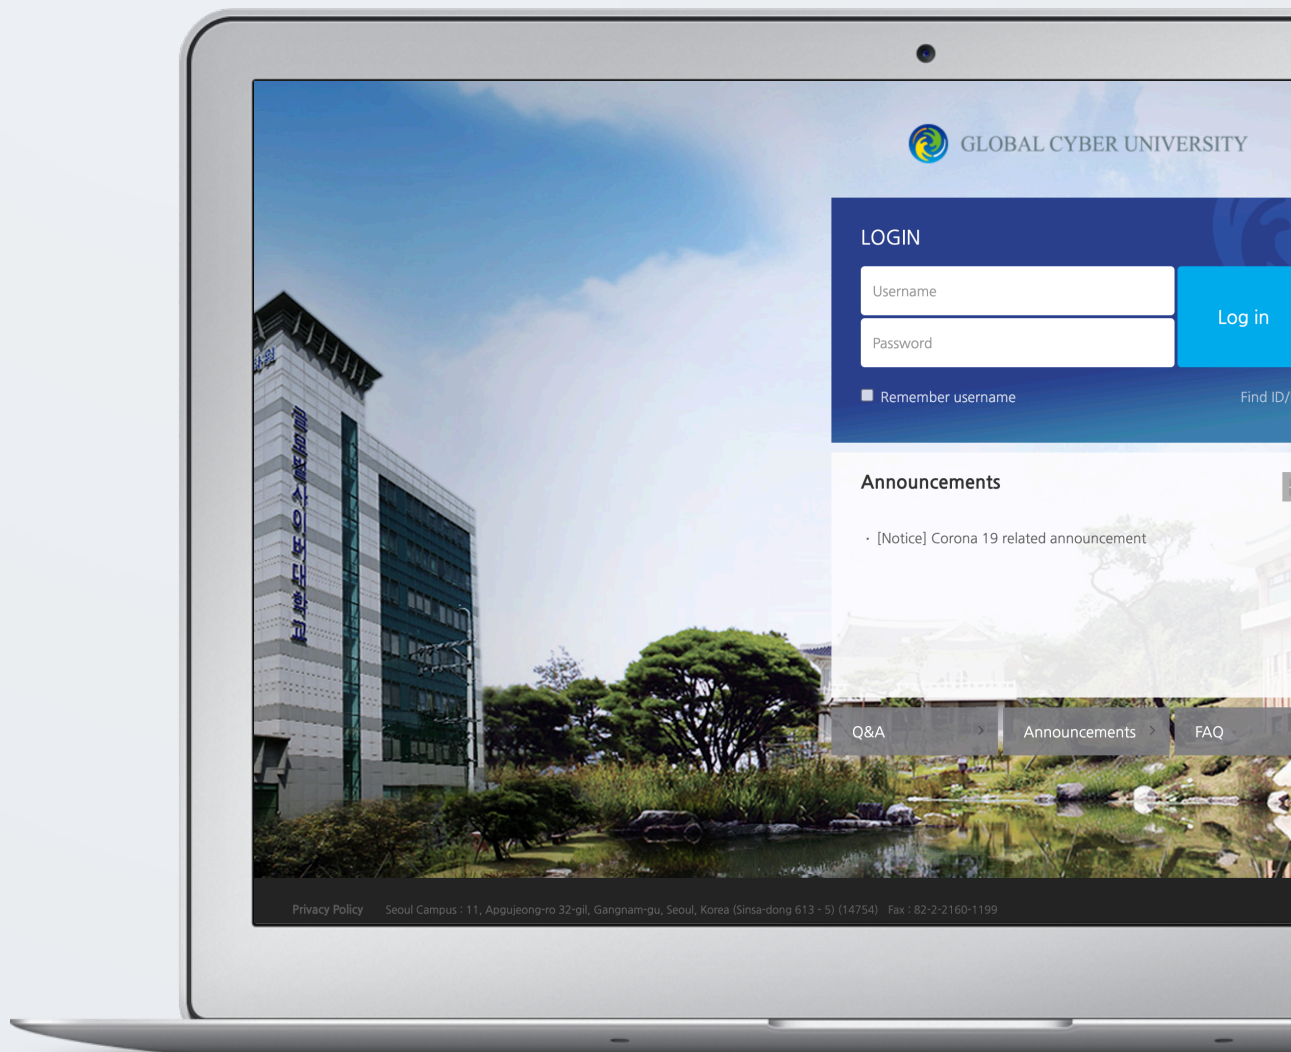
GLOBAL CYBER UNIVERSITY

LOGIN

Username

Password

Log in

Remember username

Find ID/

Announcements

· [Notice] Corona 19 related announcement

Q&A

Announcements

FAQ

글로벌사이버대학교

Privacy Policy Seoul Campus : 11, Apgujeong-ro 32-gil, Gangnam-gu, Seoul, Korea (Sinsa-dong 613 - 5) (14754) Fax : 82-2-2160-1199